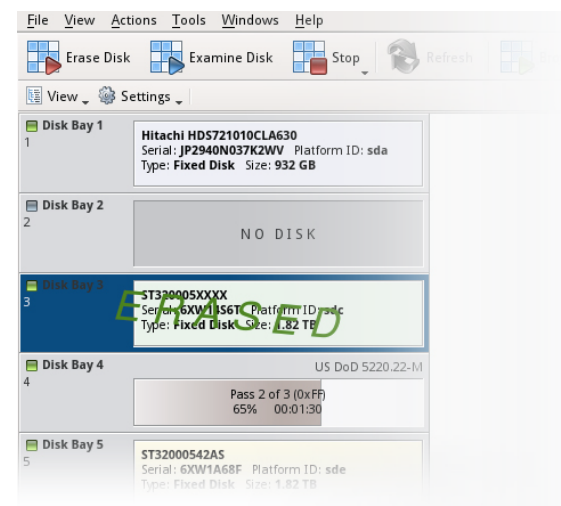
File View Actions Tools Windows Help

Erase Disk Examine Disk Stop Refresh

View Settings

Disk Bay 1
1
Hitachi HDS721010CLA630
Serial: JP2940N037K2WV Platform ID: sda
Type: Fixed Disk Size: 932 GB

Disk Bay 2
2
NO DISK

Disk Bay 3
3
ST320005XXXX
Serial: 6XW1A56T Platform ID: sdc
Type: Fixed Disk Size: 1.82 TB
ERASED

Disk Bay 4
4
US DoD 5220.22-M
Pass 2 of 3 (0xFF)
65% 00:01:30

Disk Bay 5
5
ST32000542AS
Serial: 6XW1A68F Platform ID: sde
Type: Fixed Disk Size: 1.82 TB